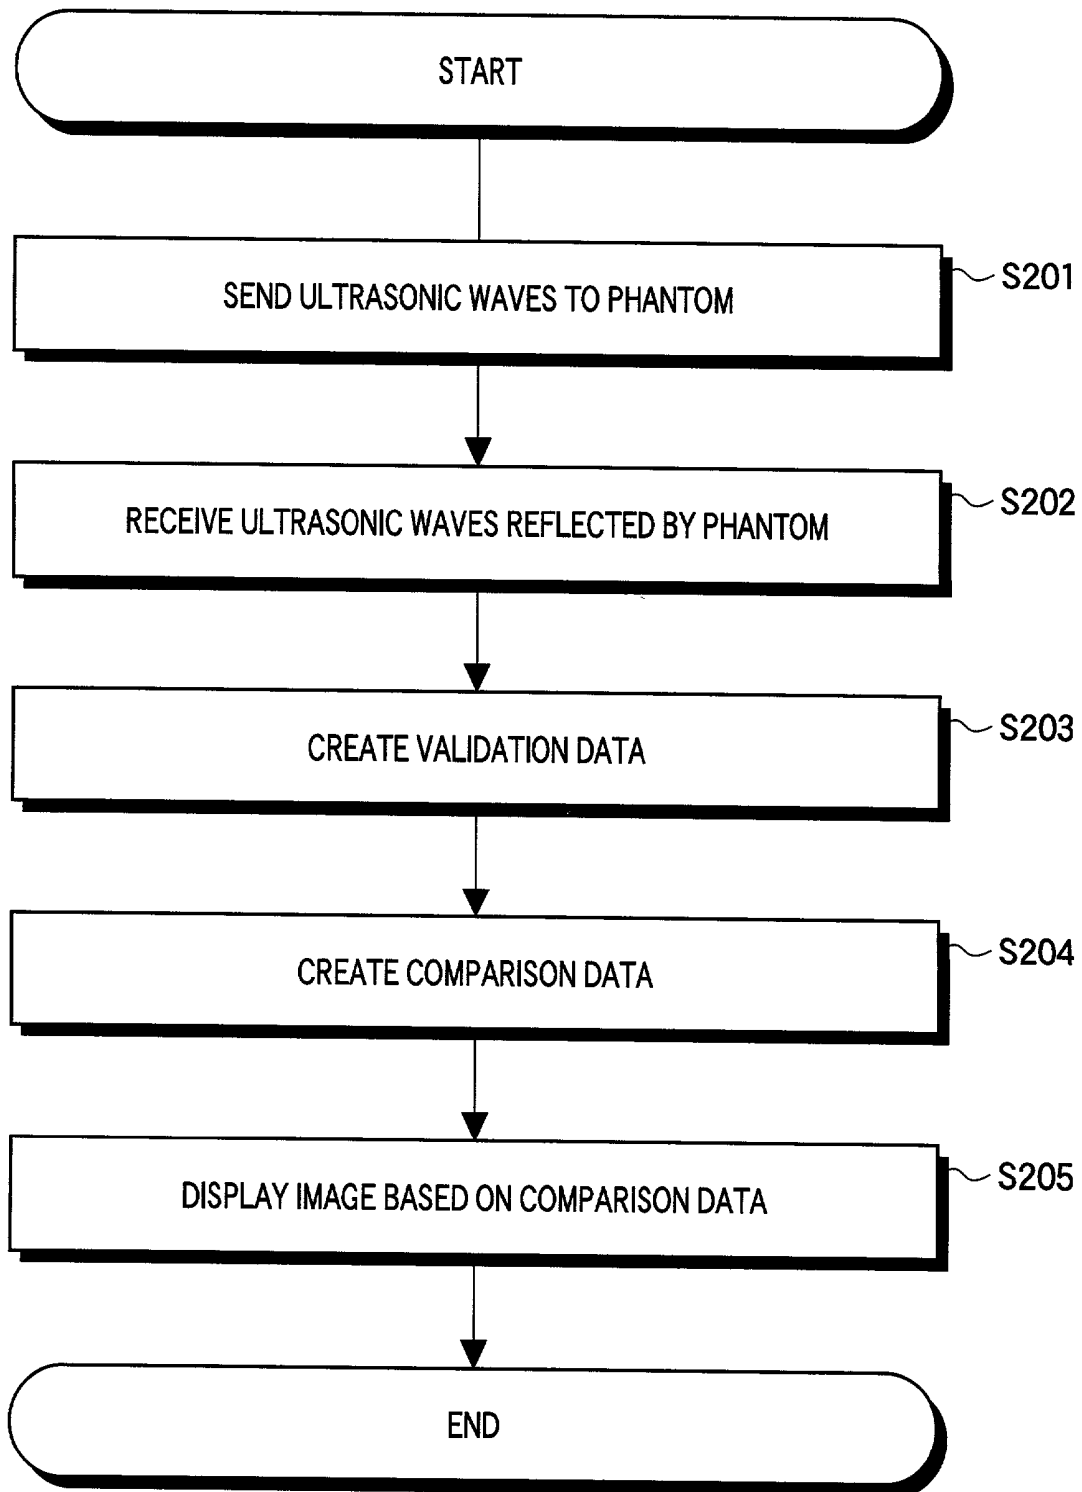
START

SEND ULTRASONIC WAVES TO PHANTOM

S201

RECEIVE ULTRASONIC WAVES REFLECTED BY PHANTOM

S202

CREATE VALIDATION DATA

S203

CREATE COMPARISON DATA

S204

DISPLAY IMAGE BASED ON COMPARISON DATA

S205

END